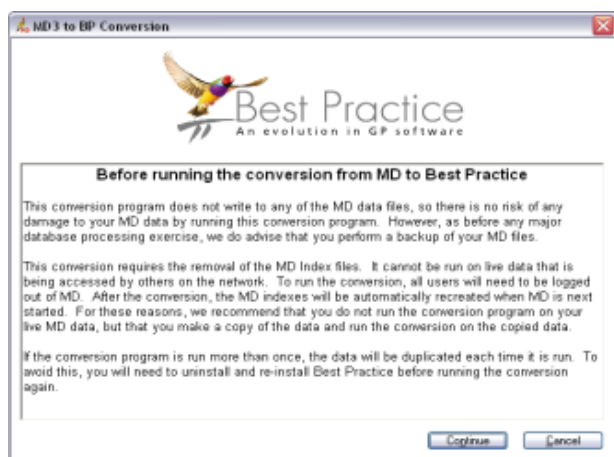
MD3 to BP Conversion

Best Practice
An evolution in GP software

Before running the conversion from MD to Best Practice

This conversion program does not write to any of the MD data files, so there is no risk of any damage to your MD data by running this conversion program. However, as before any major database processing exercise, we do advise that you perform a backup of your MD files.

This conversion requires the removal of the MD Index files. It cannot be run on live data that is being accessed by others on the network. To run the conversion, all users will need to be logged out of MD. After the conversion, the MD indexes will be automatically recreated when MD is next started. For these reasons, we recommend that you do not run the conversion program on your live MD data, but that you make a copy of the data and run the conversion on the copied data.

If the conversion program is run more than once, the data will be duplicated each time it is run. To avoid this, you will need to uninstall and re-install Best Practice before running the conversion again.

Continue Cancel